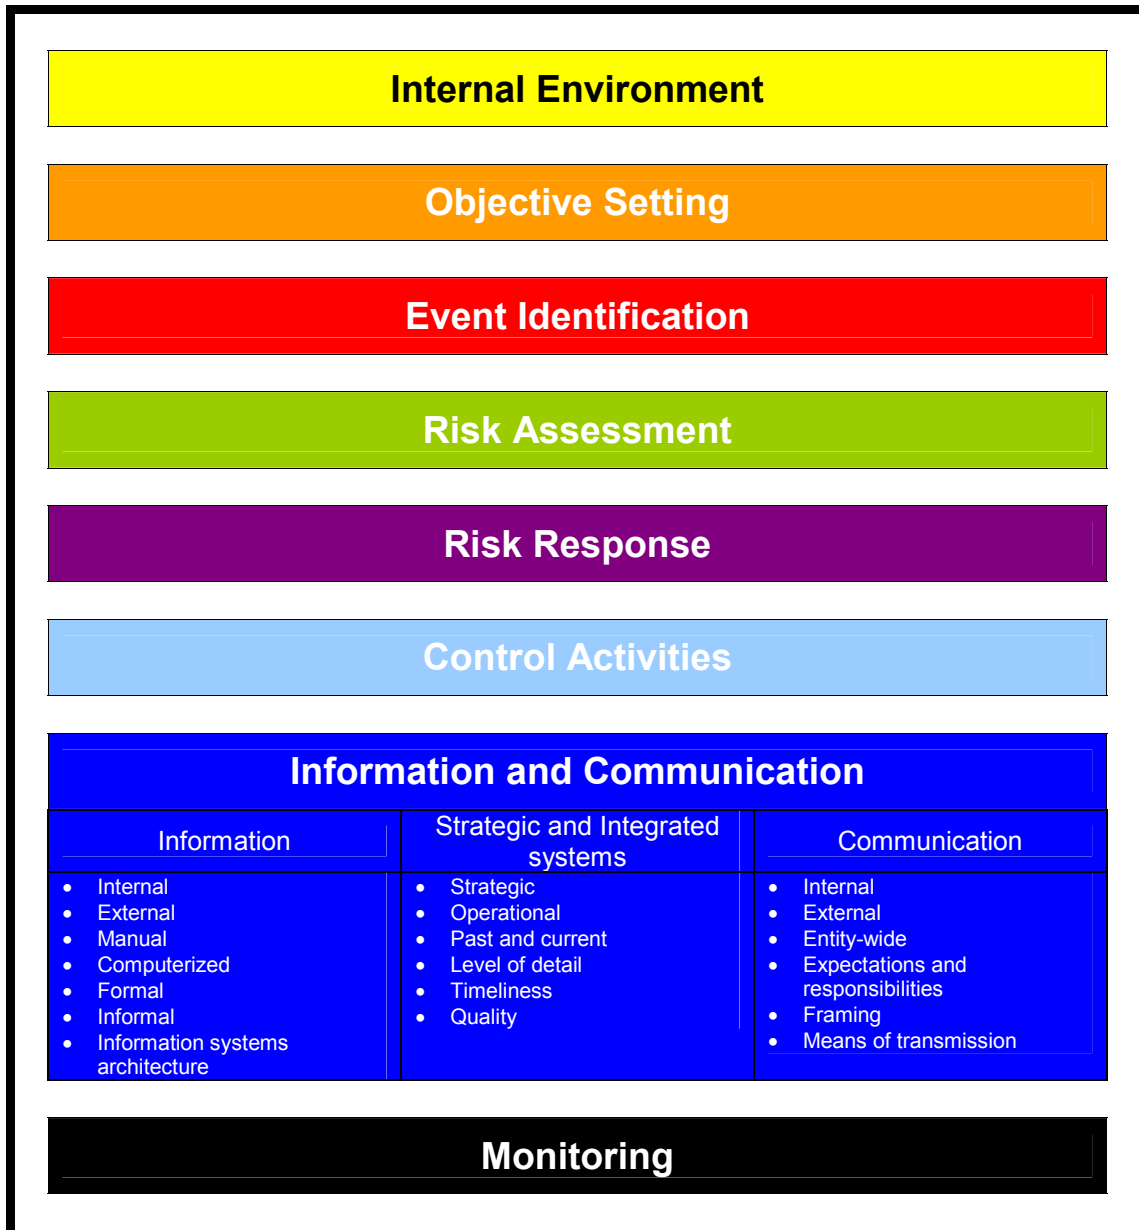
Internal Environment

Objective Setting

Event Identification

Risk Assessment

Risk Response

Control Activities

Information and Communication

| Information | Strategic and Integrated systems | Communication |
|---|---|---|
| • Internal<br>• External<br>• Manual<br>• Computerized<br>• Formal<br>• Informal<br>• Information systems architecture | • Strategic<br>• Operational<br>• Past and current<br>• Level of detail<br>• Timeliness<br>• Quality | • Internal<br>• External<br>• Entity-wide<br>• Expectations and responsibilities<br>• Framing<br>• Means of transmission |

Monitoring